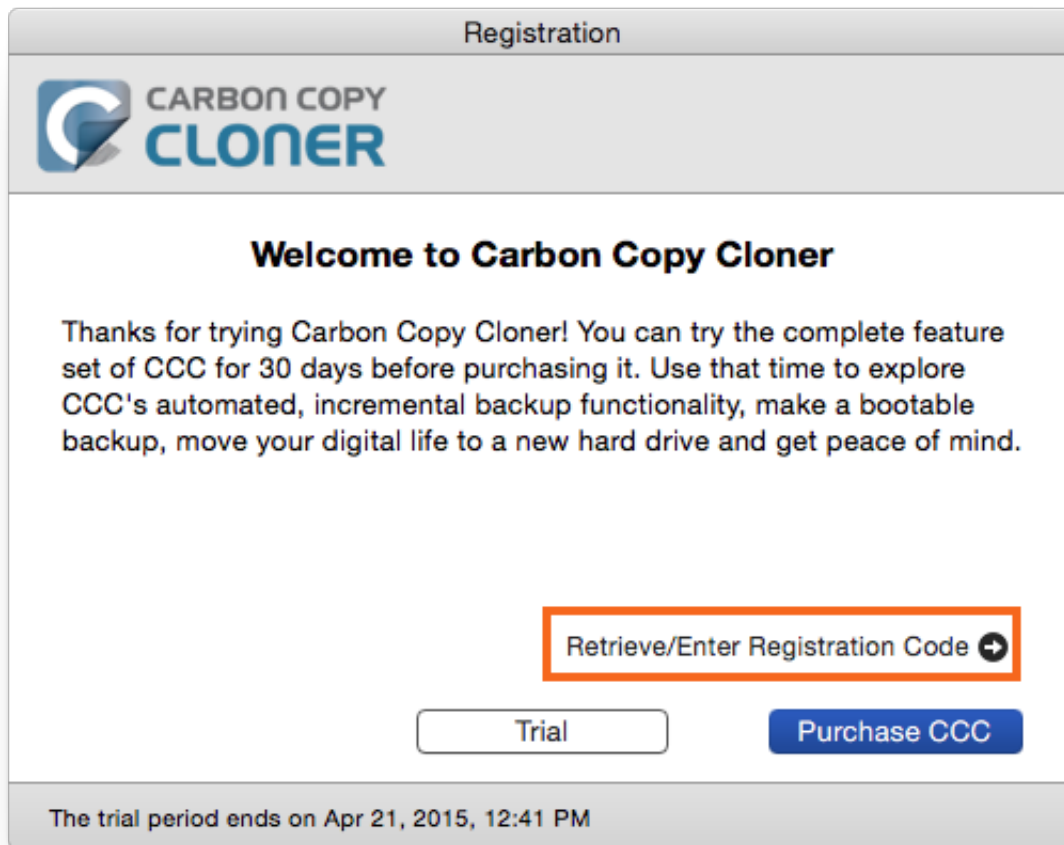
Registration

CARBON COPY CLONER

Welcome to Carbon Copy Cloner

Thanks for trying Carbon Copy Cloner! You can try the complete feature set of CCC for 30 days before purchasing it. Use that time to explore CCC's automated, incremental backup functionality, make a bootable backup, move your digital life to a new hard drive and get peace of mind.

Retrieve/Enter Registration Code

Trial

Purchase CCC

The trial period ends on Apr 21, 2015, 12:41 PM